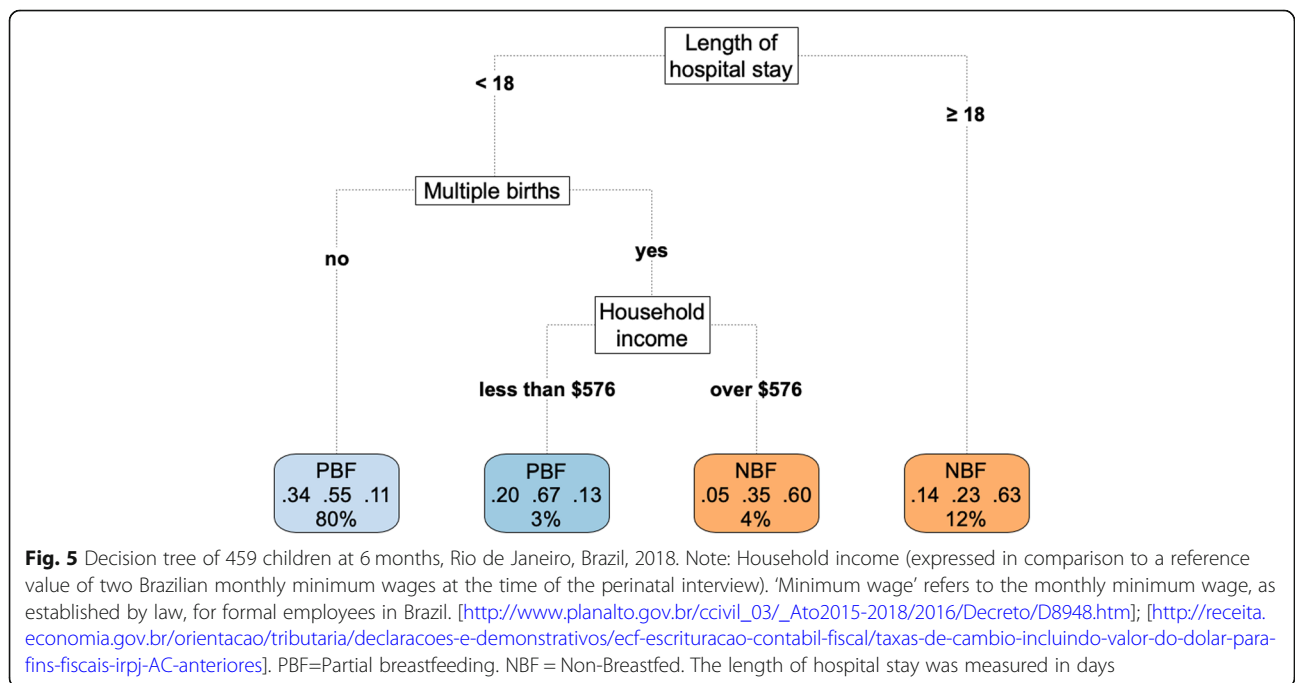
Length of hospital stay

< 18

≥ 18

Multiple births

no

yes

Household income

less than \$576

over \$576

PBF
.34 .55 .11
80%

PBF
.20 .67 .13
3%

NBF
.05 .35 .60
4%

NBF
.14 .23 .63
12%

**Fig. 5** Decision tree of 459 children at 6 months, Rio de Janeiro, Brazil, 2018. Note: Household income (expressed in comparison to a reference value of two Brazilian monthly minimum wages at the time of the perinatal interview). 'Minimum wage' refers to the monthly minimum wage, as established by law, for formal employees in Brazil. [http://www.planalto.gov.br/ccivil_03/_Ato2015-2018/2016/Decreto/D8948.htm]; [http://receita.economia.gov.br/orientacao/tributaria/declaracoes-e-demonstrativos/ecf-escrituracao-contabil-fiscal/taxas-de-cambio-incluindo-valor-do-dolar-para-fins-fiscais-irpj-AC-anteriores]. PBF=Partial breastfeeding. NBF = Non-Breastfed. The length of hospital stay was measured in days